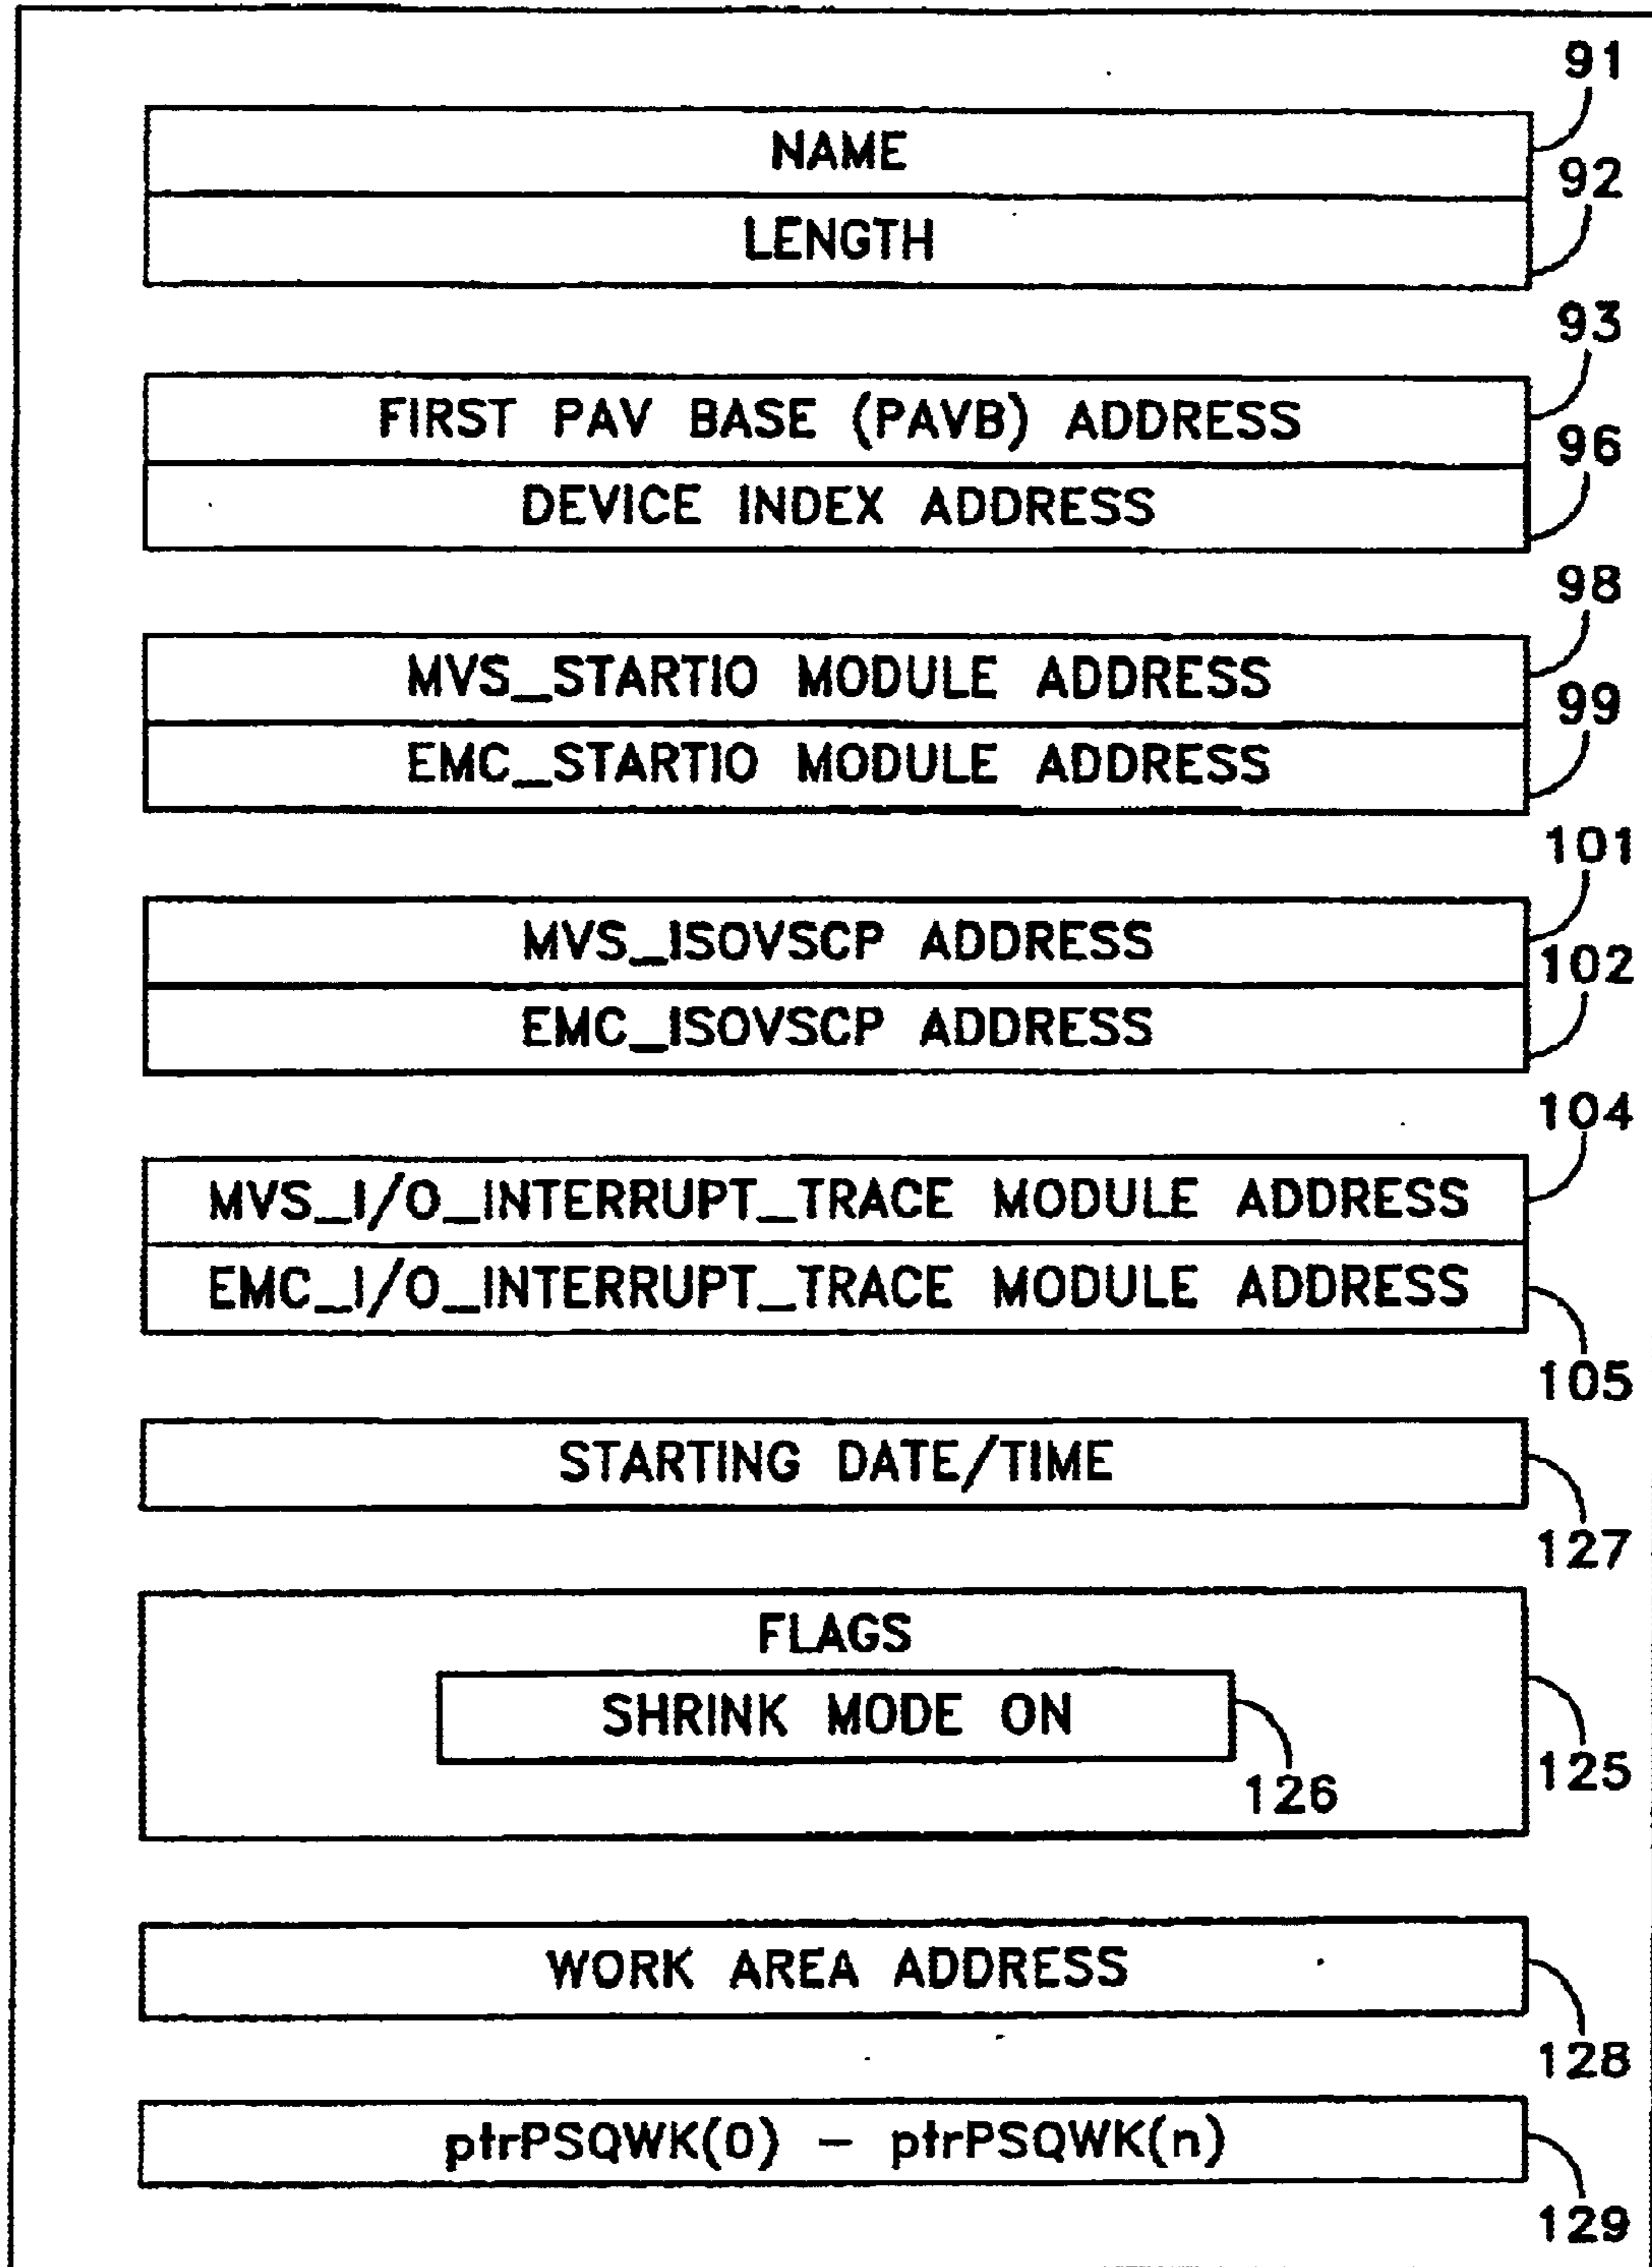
91
NAME
92
LENGTH

93
FIRST PAV BASE (PAVB) ADDRESS
96
DEVICE INDEX ADDRESS

98
MVS_STARTIO MODULE ADDRESS
99
EMC_STARTIO MODULE ADDRESS

101
MVS_ISOVSCP ADDRESS
102
EMC_ISOVSCP ADDRESS

104
MVS_I/O_INTERRUPT_TRACE MODULE ADDRESS
EMC_I/O_INTERRUPT_TRACE MODULE ADDRESS
105

STARTING DATE/TIME
127

FLAGS
SHRINK MODE ON
126
125

WORK AREA ADDRESS
128

ptrPSQWK(0) – ptrPSQWK(n)
129